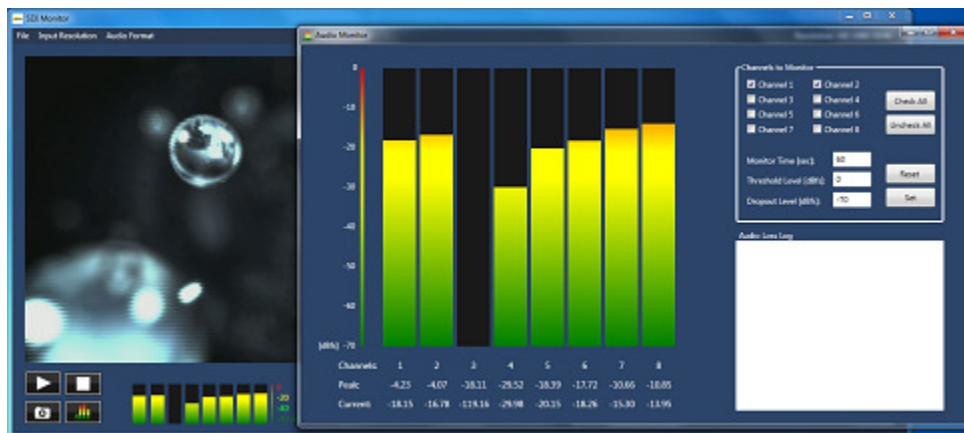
SDI Monitor

File Input Resolution Audio Format

Audio Monitor

0
-10
-20
-30
-40
-50
-60
[dBfs] -70

| Channels | 1 | 2 | 3 | 4 | 5 | 6 | 7 | 8 |
|---|---|---|---|---|---|---|---|---|
| Peak | -4.25 | -4.07 | -18.11 | -29.52 | -18.39 | -17.72 | -10.66 | -10.85 |
| Current | -18.15 | -16.78 | -119.16 | -29.98 | -20.15 | -18.26 | -15.30 | -13.95 |

Channels to Monitor
Channel 1 Channel 2
Channel 3 Channel 4
Channel 5 Channel 6
Channel 7 Channel 8

Check All
Uncheck All

Monitor Time (sec): 60
Threshold Level (dBfs): 0
Dropout Level (dBfs): -70

Reset
Set

Audio Loss Log

-20
-40